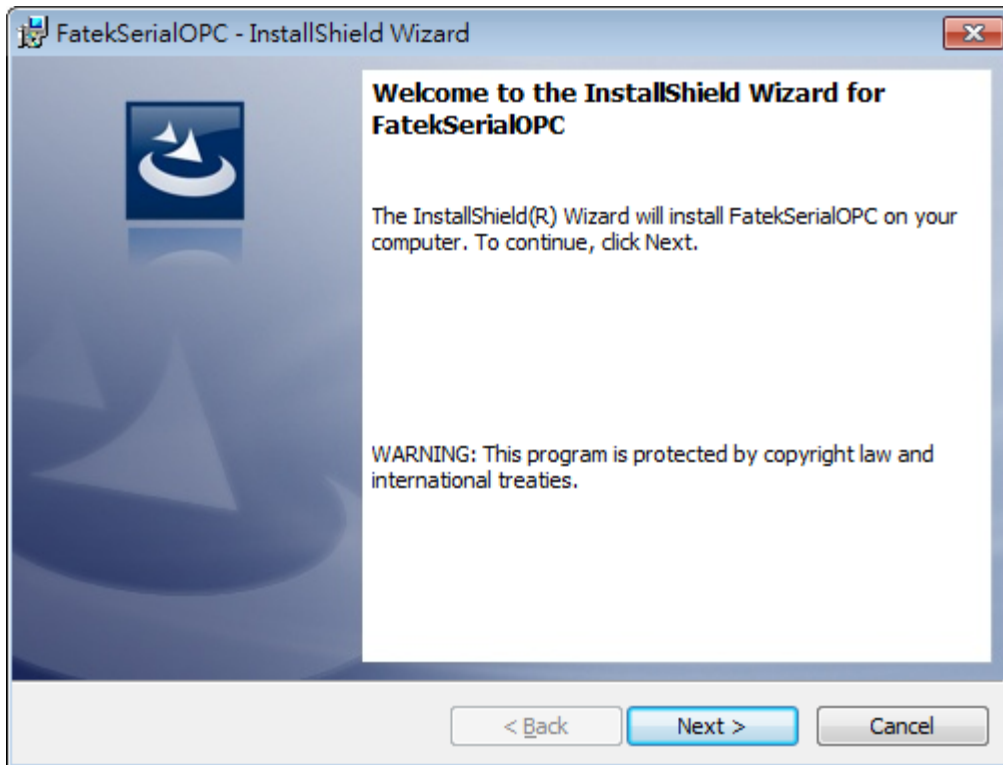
FatekSerialOPC - InstallShield Wizard

Welcome to the InstallShield Wizard for FatekSerialOPC

The InstallShield(R) Wizard will install FatekSerialOPC on your computer. To continue, click Next.

WARNING: This program is protected by copyright law and international treaties.

< Back

Next >

Cancel